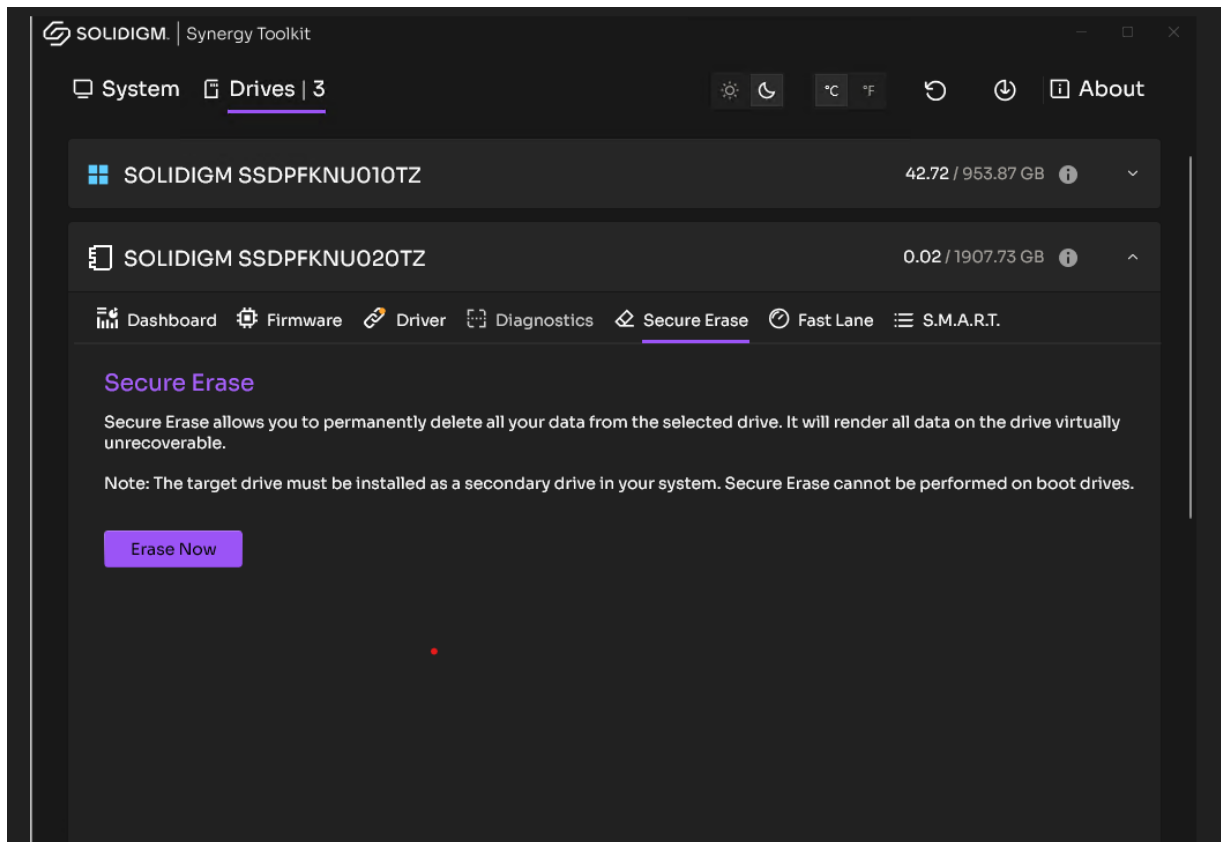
SOLIDIGM. | Synergy Toolkit

System  Drives | 3  °C  °F  About

SOLIDIGM SSDPFKNU010TZ  42.72 / 953.87 GB

SOLIDIGM SSDPFKNU020TZ  0.02 / 1907.73 GB

Dashboard  Firmware  Driver  Diagnostics  Secure Erase  Fast Lane  S.M.A.R.T.

Secure Erase

Secure Erase allows you to permanently delete all your data from the selected drive. It will render all data on the drive virtually unrecoverable.

Note: The target drive must be installed as a secondary drive in your system. Secure Erase cannot be performed on boot drives.

Erase Now